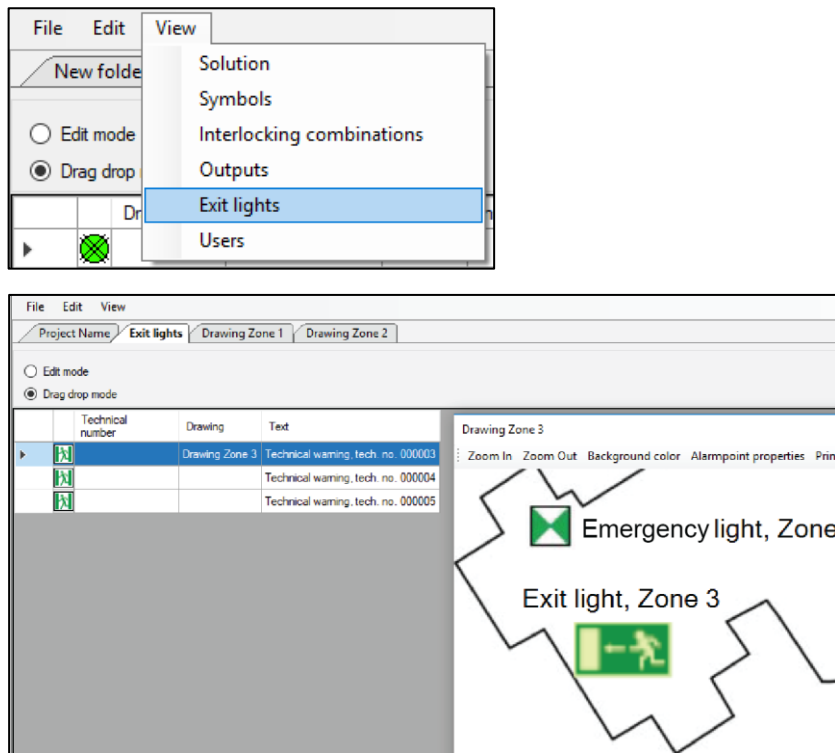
File Edit View

New folde

Solution
Symbols
Interlocking combinations
Outputs
Exit lights
Users

Edit mode
Drag drop

Dr

File Edit View

Project Name | Exit lights | Drawing Zone 1 | Drawing Zone 2

Edit mode
Drag drop mode

| | | Technical number | Drawing | Text |
|---|---|---|---|---|
| ▸ | | | Drawing Zone 3 | Technical warning, tech. no. 000003 |
| | | | | Technical warning, tech. no. 000004 |
| | | | | Technical warning, tech. no. 000005 |

Drawing Zone 3

Zoom In Zoom Out Background color Alarmpoint properties Prin

Emergency light, Zone

Exit light, Zone 3